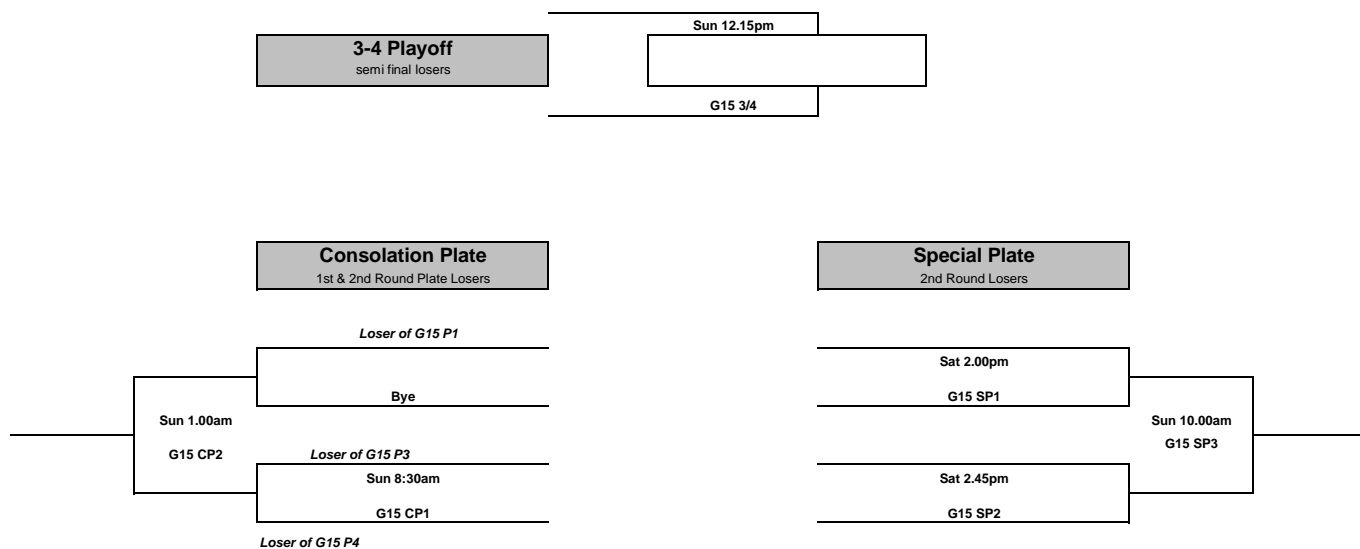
Sun 12.15pm

3-4 Playoff
semi final losers

G15 3/4

Consolation Plate
1st & 2nd Round Plate Losers

Special Plate
2nd Round Losers

Loser of G15 P1

Bye

Sun 1.00am

G15 CP2

Loser of G15 P3

Sun 8:30am

G15 CP1

Loser of G15 P4

Sat 2.00pm

G15 SP1

Sun 10.00am

G15 SP3

Sat 2.45pm

G15 SP2